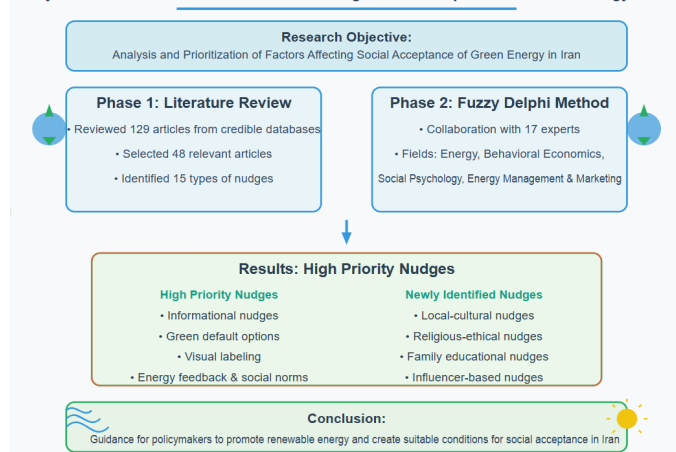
Research Objective:
Analysis and Prioritization of Factors Affecting Social Acceptance of Green Energy in Iran

Phase 1: Literature Review
• Reviewed 129 articles from credible databases
• Selected 48 relevant articles
• Identified 15 types of nudges

Phase 2: Fuzzy Delphi Method
• Collaboration with 17 experts
• Fields: Energy, Behavioral Economics,
Social Psychology, Energy Management & Marketing

Results: High Priority Nudges

High Priority Nudges
• Informational nudges
• Green default options
• Visual labeling
• Energy feedback & social norms

Newly Identified Nudges
• Local-cultural nudges
• Religious-ethical nudges
• Family educational nudges
• Influencer-based nudges

Conclusion:
Guidance for policymakers to promote renewable energy and create suitable conditions for social acceptance in Iran